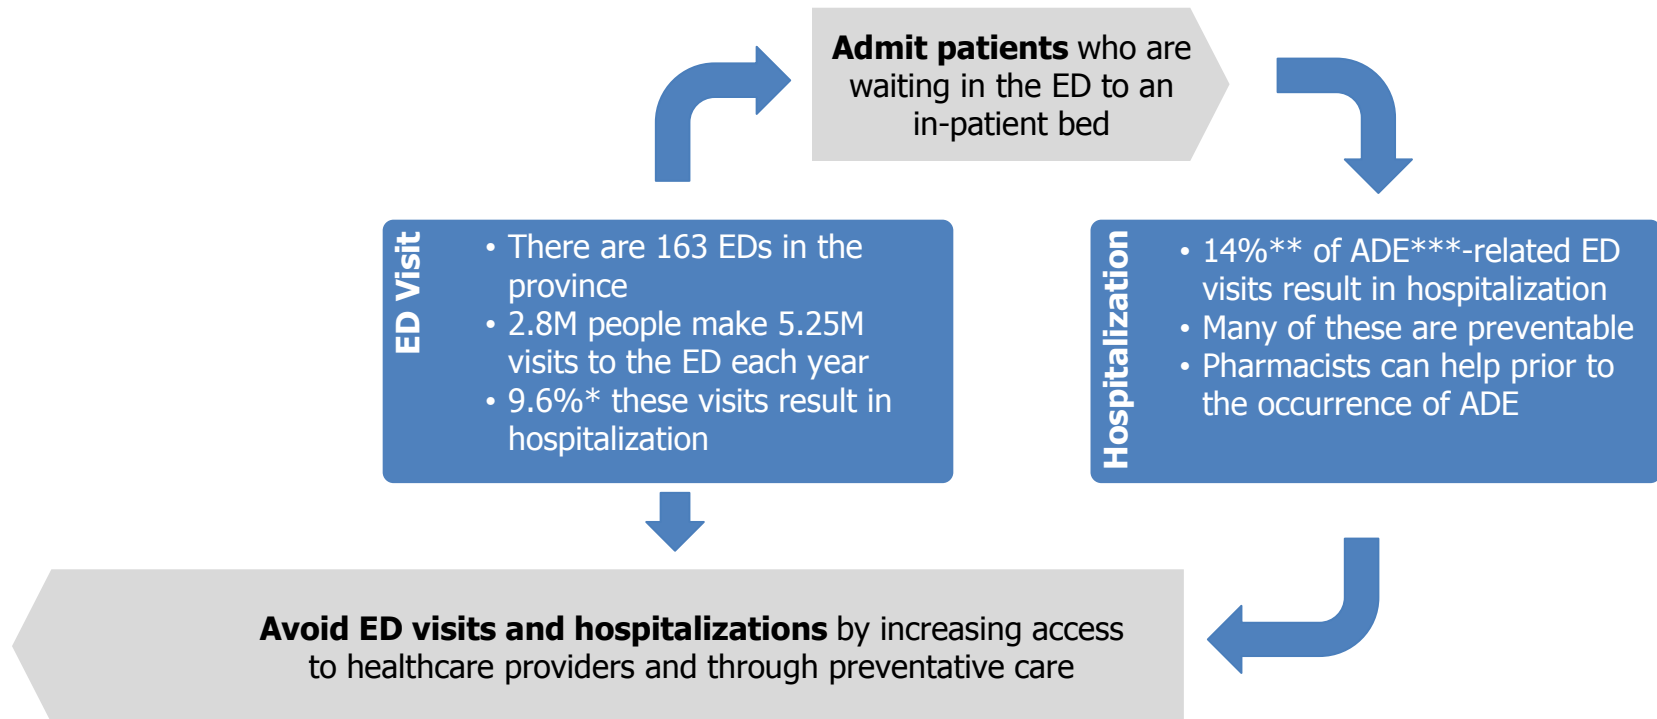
**Admit patients** who are waiting in the ED to an in-patient bed

ED Visit

• There are 163 EDs in the province
• 2.8M people make 5.25M visits to the ED each year
• 9.6%* these visits result in hospitalization

Hospitalization

• 14%** of ADE***-related ED visits result in hospitalization
• Many of these are preventable
• Pharmacists can help prior to the occurrence of ADE

**Avoid ED visits and hospitalizations** by increasing access to healthcare providers and through preventative care